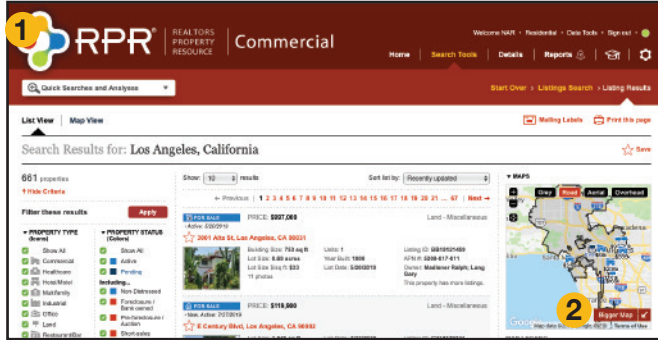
1

RPR® REALTORS PROPERTY RESOURCE | Commercial

Welcome NAR • Residential • Data Tools • Sign out •

Home Search Tools Details Reports

Quick Searches and Analyses

Start Over › Listings Search › Listing Results

List View Map View

Mailing Labels Print this page

Search Results for: Los Angeles, California

Save

661 properties

Hide Criteria

Filter these results Apply

PROPERTY TYPE (Icons)

Show All
Commercial
Healthcare
Hotel/Motel
Multifamily
Industrial
Office
Land
Restaurant/Bar

PROPERTY STATUS (Colors)

Show All
Active
Pending
Including...
Non Distressed
Foreclosure / Bank owned
Pre-foreclosure / Auction
Short sales

Show: 10 results

Sort list by: Recently updated

« Previous 1 2 3 4 5 6 7 8 9 10 11 12 13 14 15 16 17 18 19 20 21 ... 67 Next »

FOR SALE PRICE: $837,000 Land - Miscellaneous
- Active: 2/26/2019
2001 Alta St, Los Angeles, CA 90031
Building Size: 753 sq ft
Lot Size: 0.85 acres
Lot Size $/sq ft: $23
11 photos
Units: 1
Year Built: 1906
List Date: 2/26/2019
Listing ID: SB19041459
APN #: 5209-017-011
Owner: Madlener Ralph; Long Gary
This property has more listings.

FOR SALE PRICE: $118,980 Land - Miscellaneous
- New, Active: 2/27/2019
E Century Blvd, Los Angeles, CA 90002

MAPS

Gray Road Aerial Overhead

2

Bigger Map

Map data ©2019 Google Terms of Use